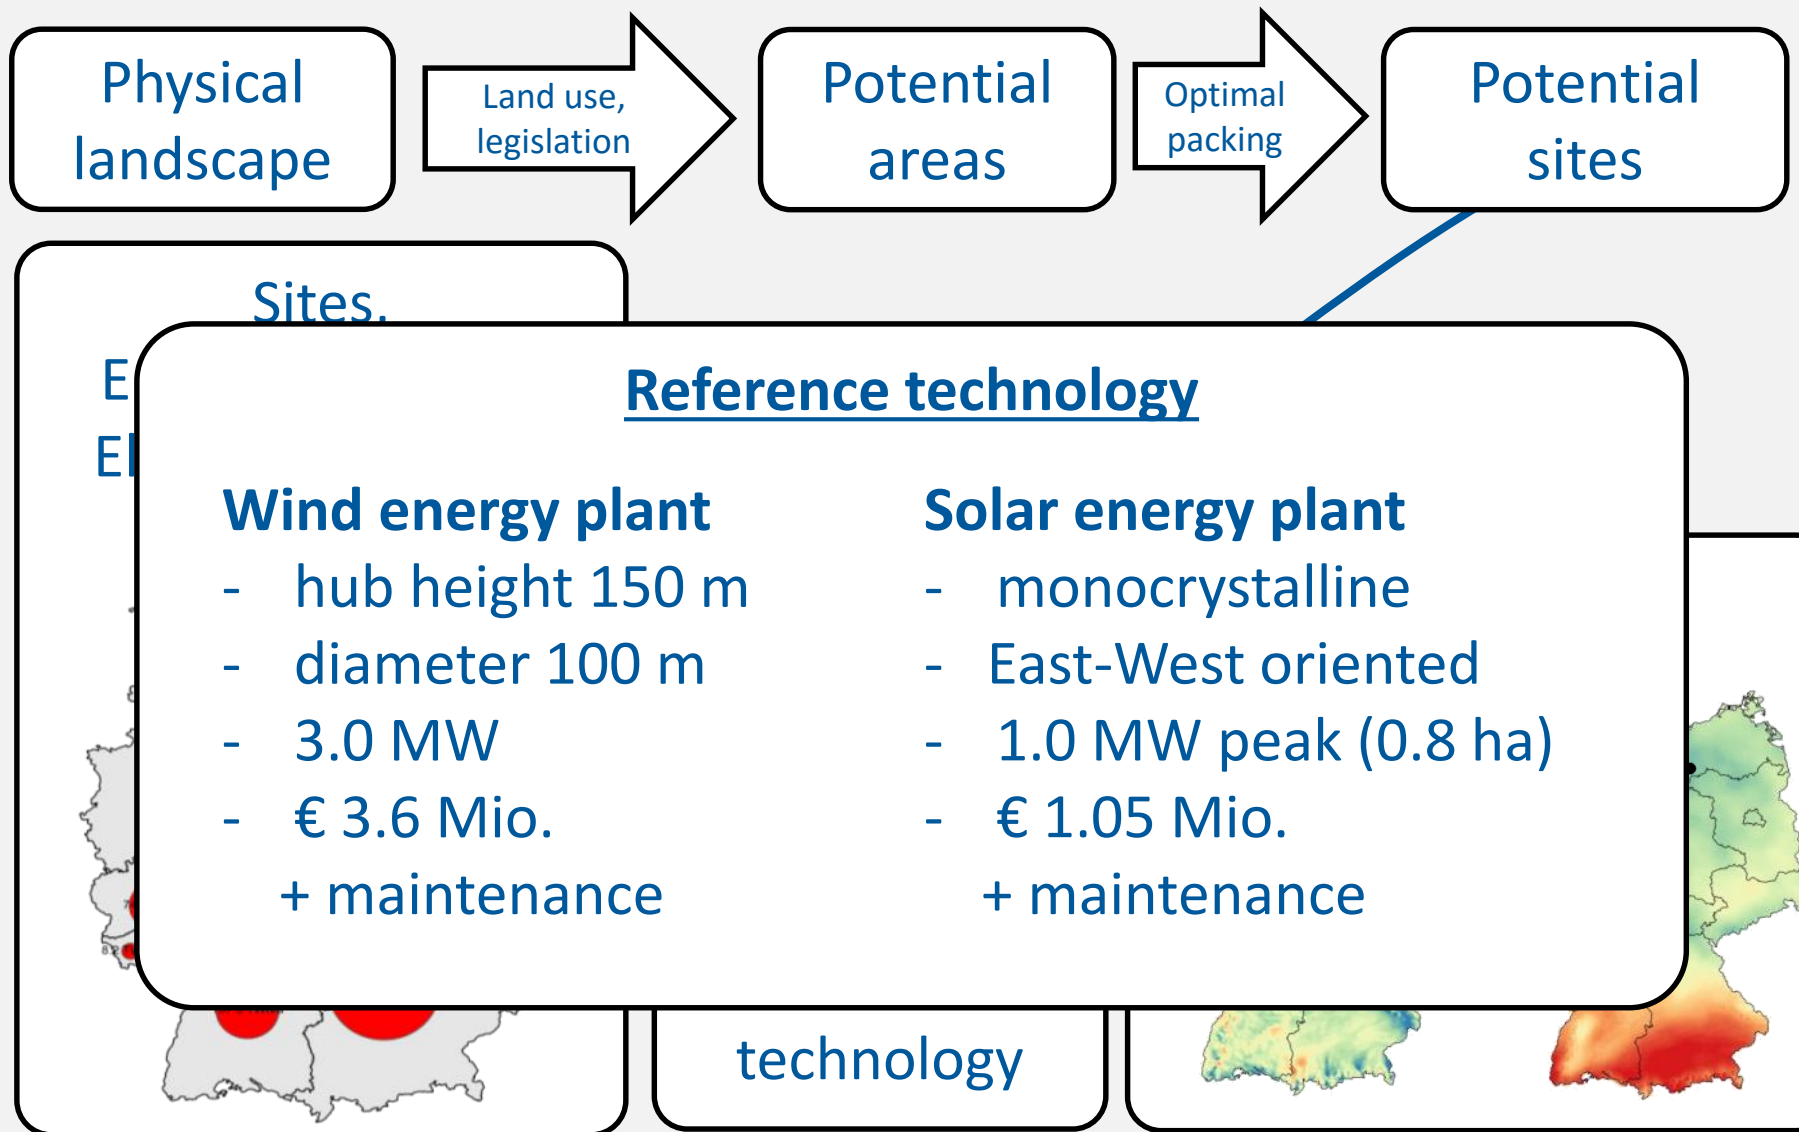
Physical landscape

Land use, legislation

Potential areas

Optimal packing

Potential sites

Sites,

E

El

Reference technology

Wind energy plant
- hub height 150 m
- diameter 100 m
- 3.0 MW
- € 3.6 Mio.
+ maintenance

Solar energy plant
- monocrystalline
- East-West oriented
- 1.0 MW peak (0.8 ha)
- € 1.05 Mio.
+ maintenance

technology